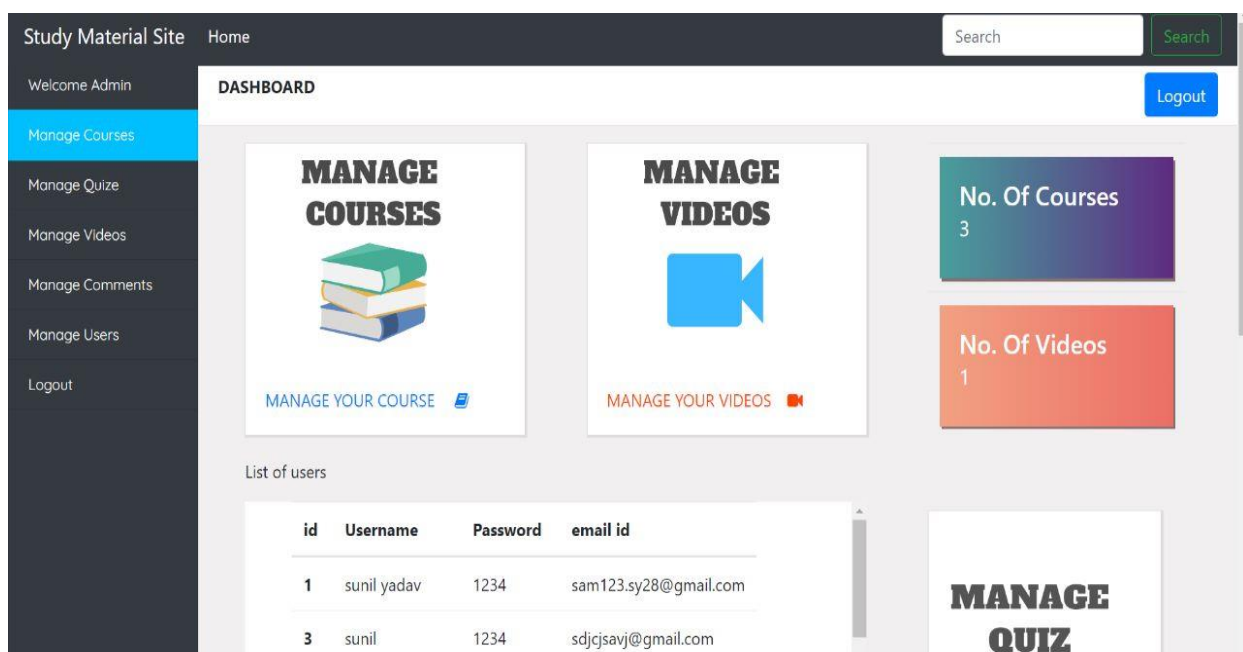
Study Material Site Home

Search Search

Welcome Admin

Manage Courses

Manage Quize

Manage Videos

Manage Comments

Manage Users

Logout

DASHBOARD

Logout

MANAGE COURSES

MANAGE YOUR COURSE

MANAGE VIDEOS

MANAGE YOUR VIDEOS

No. Of Courses
3

No. Of Videos
1

List of users

| id | Username | Password | email id |
|---|---|---|---|
| 1 | sunil yadav | 1234 | sam123.sy28@gmail.com |
| 3 | sunil | 1234 | sdjcjsavj@gmail.com |

MANAGE QUIZ